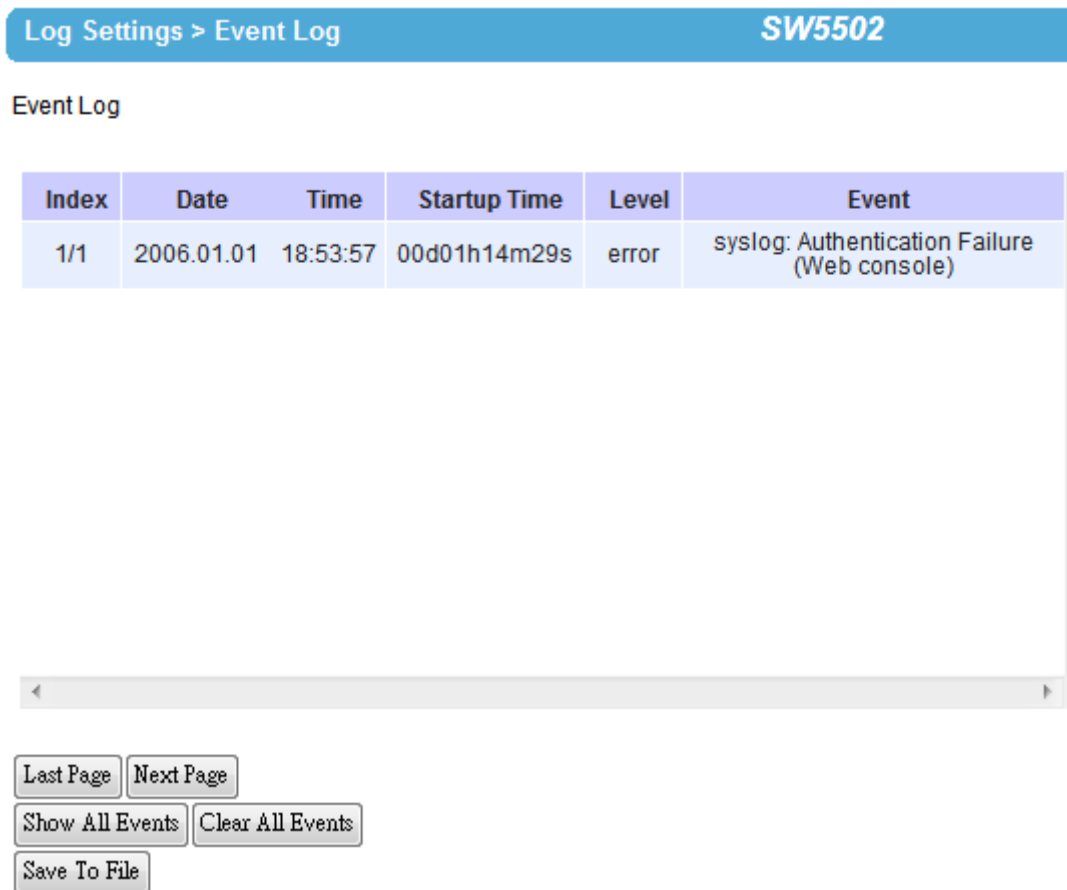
Log Settings > Event Log SW5502

Event Log

| Index | Date | Time | Startup Time | Level | Event |
|---|---|---|---|---|---|
| 1/1 | 2006.01.01 | 18:53:57 | 00d01h14m29s | error | syslog: Authentication Failure (Web console) |

Last Page Next Page
Show All Events Clear All Events
Save To File